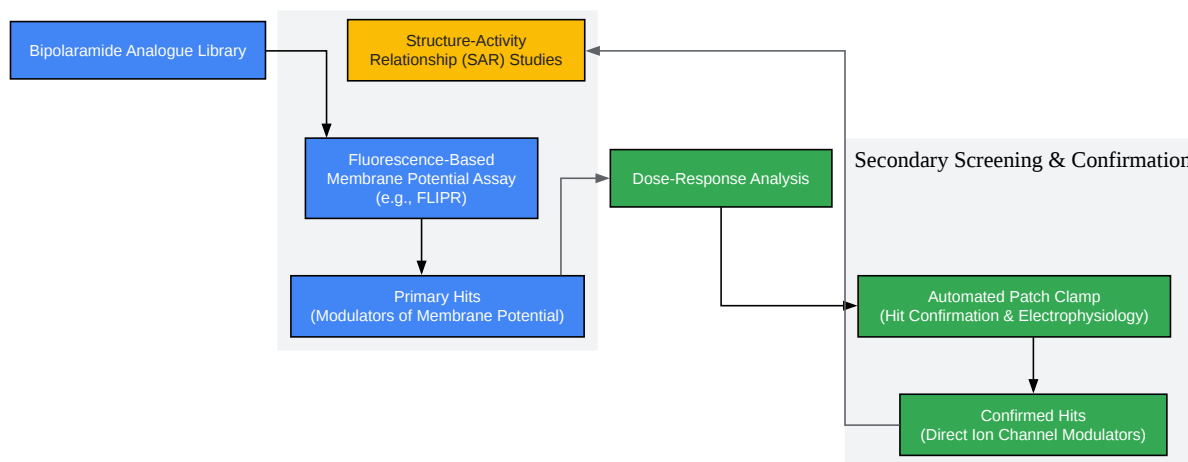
Bipolaramide Analogue Library

Structure-Activity Relationship (SAR) Studies

Fluorescence-Based Membrane Potential Assay (e.g., FLIPR)

Primary Hits (Modulators of Membrane Potential)

Dose-Response Analysis

Secondary Screening & Confirmatio

Automated Patch Clamp (Hit Confirmation & Electrophysiology)

Confirmed Hits (Direct Ion Channel Modulators)